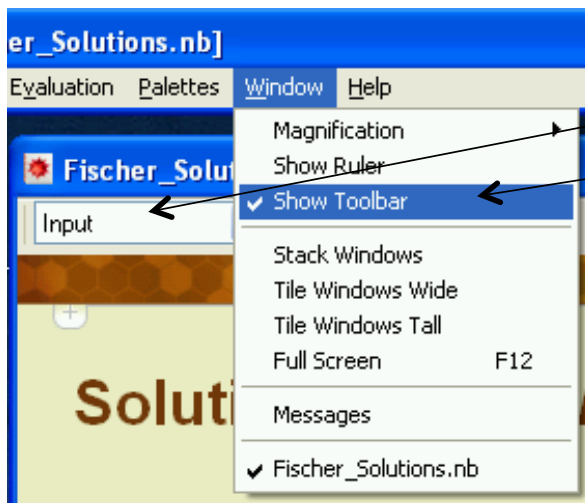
er_Solutions.nb]

Evaluation Palettes Window Help

Fischer_Solut

Input

Soluti

Magnification
Show Ruler
✔ Show Toolbar

Stack Windows
Tile Windows Wide
Tile Windows Tall
Full Screen F12

Messages

✔ Fischer_Solutions.nb